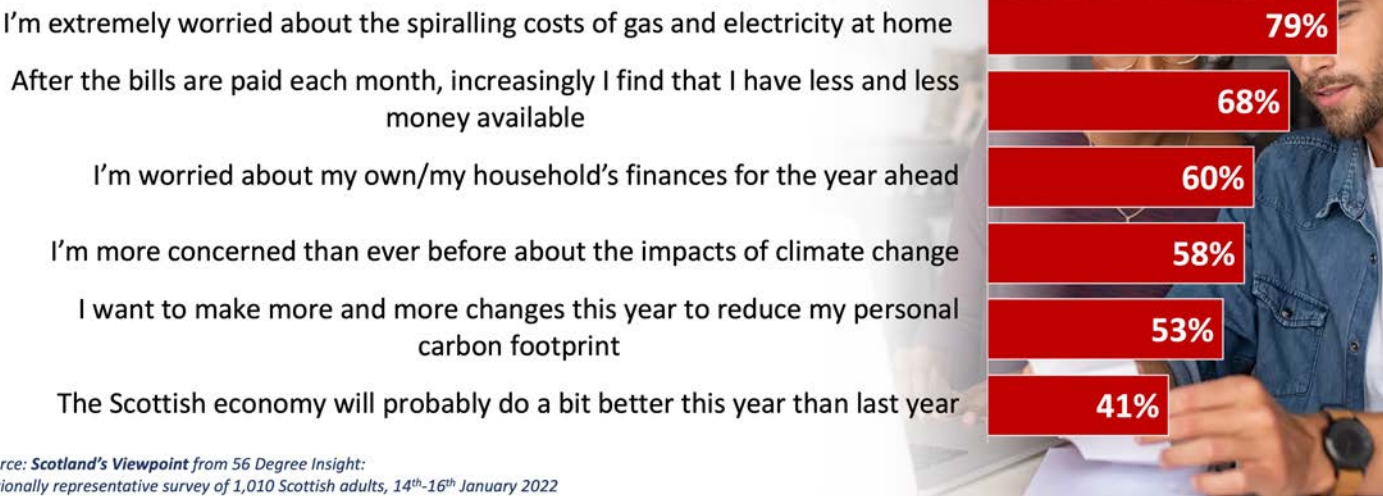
I'm extremely worried about the spiralling costs of gas and electricity at home 79%

After the bills are paid each month, increasingly I find that I have less and less money available 68%

I'm worried about my own/my household's finances for the year ahead 60%

I'm more concerned than ever before about the impacts of climate change 58%

I want to make more and more changes this year to reduce my personal carbon footprint 53%

The Scottish economy will probably do a bit better this year than last year 41%

rce: **Scotland's Viewpoint** from 56 Degree Insight:
ionally representative survey of 1,010 Scottish adults, $14^{th}$-$16^{th}$ January 2022